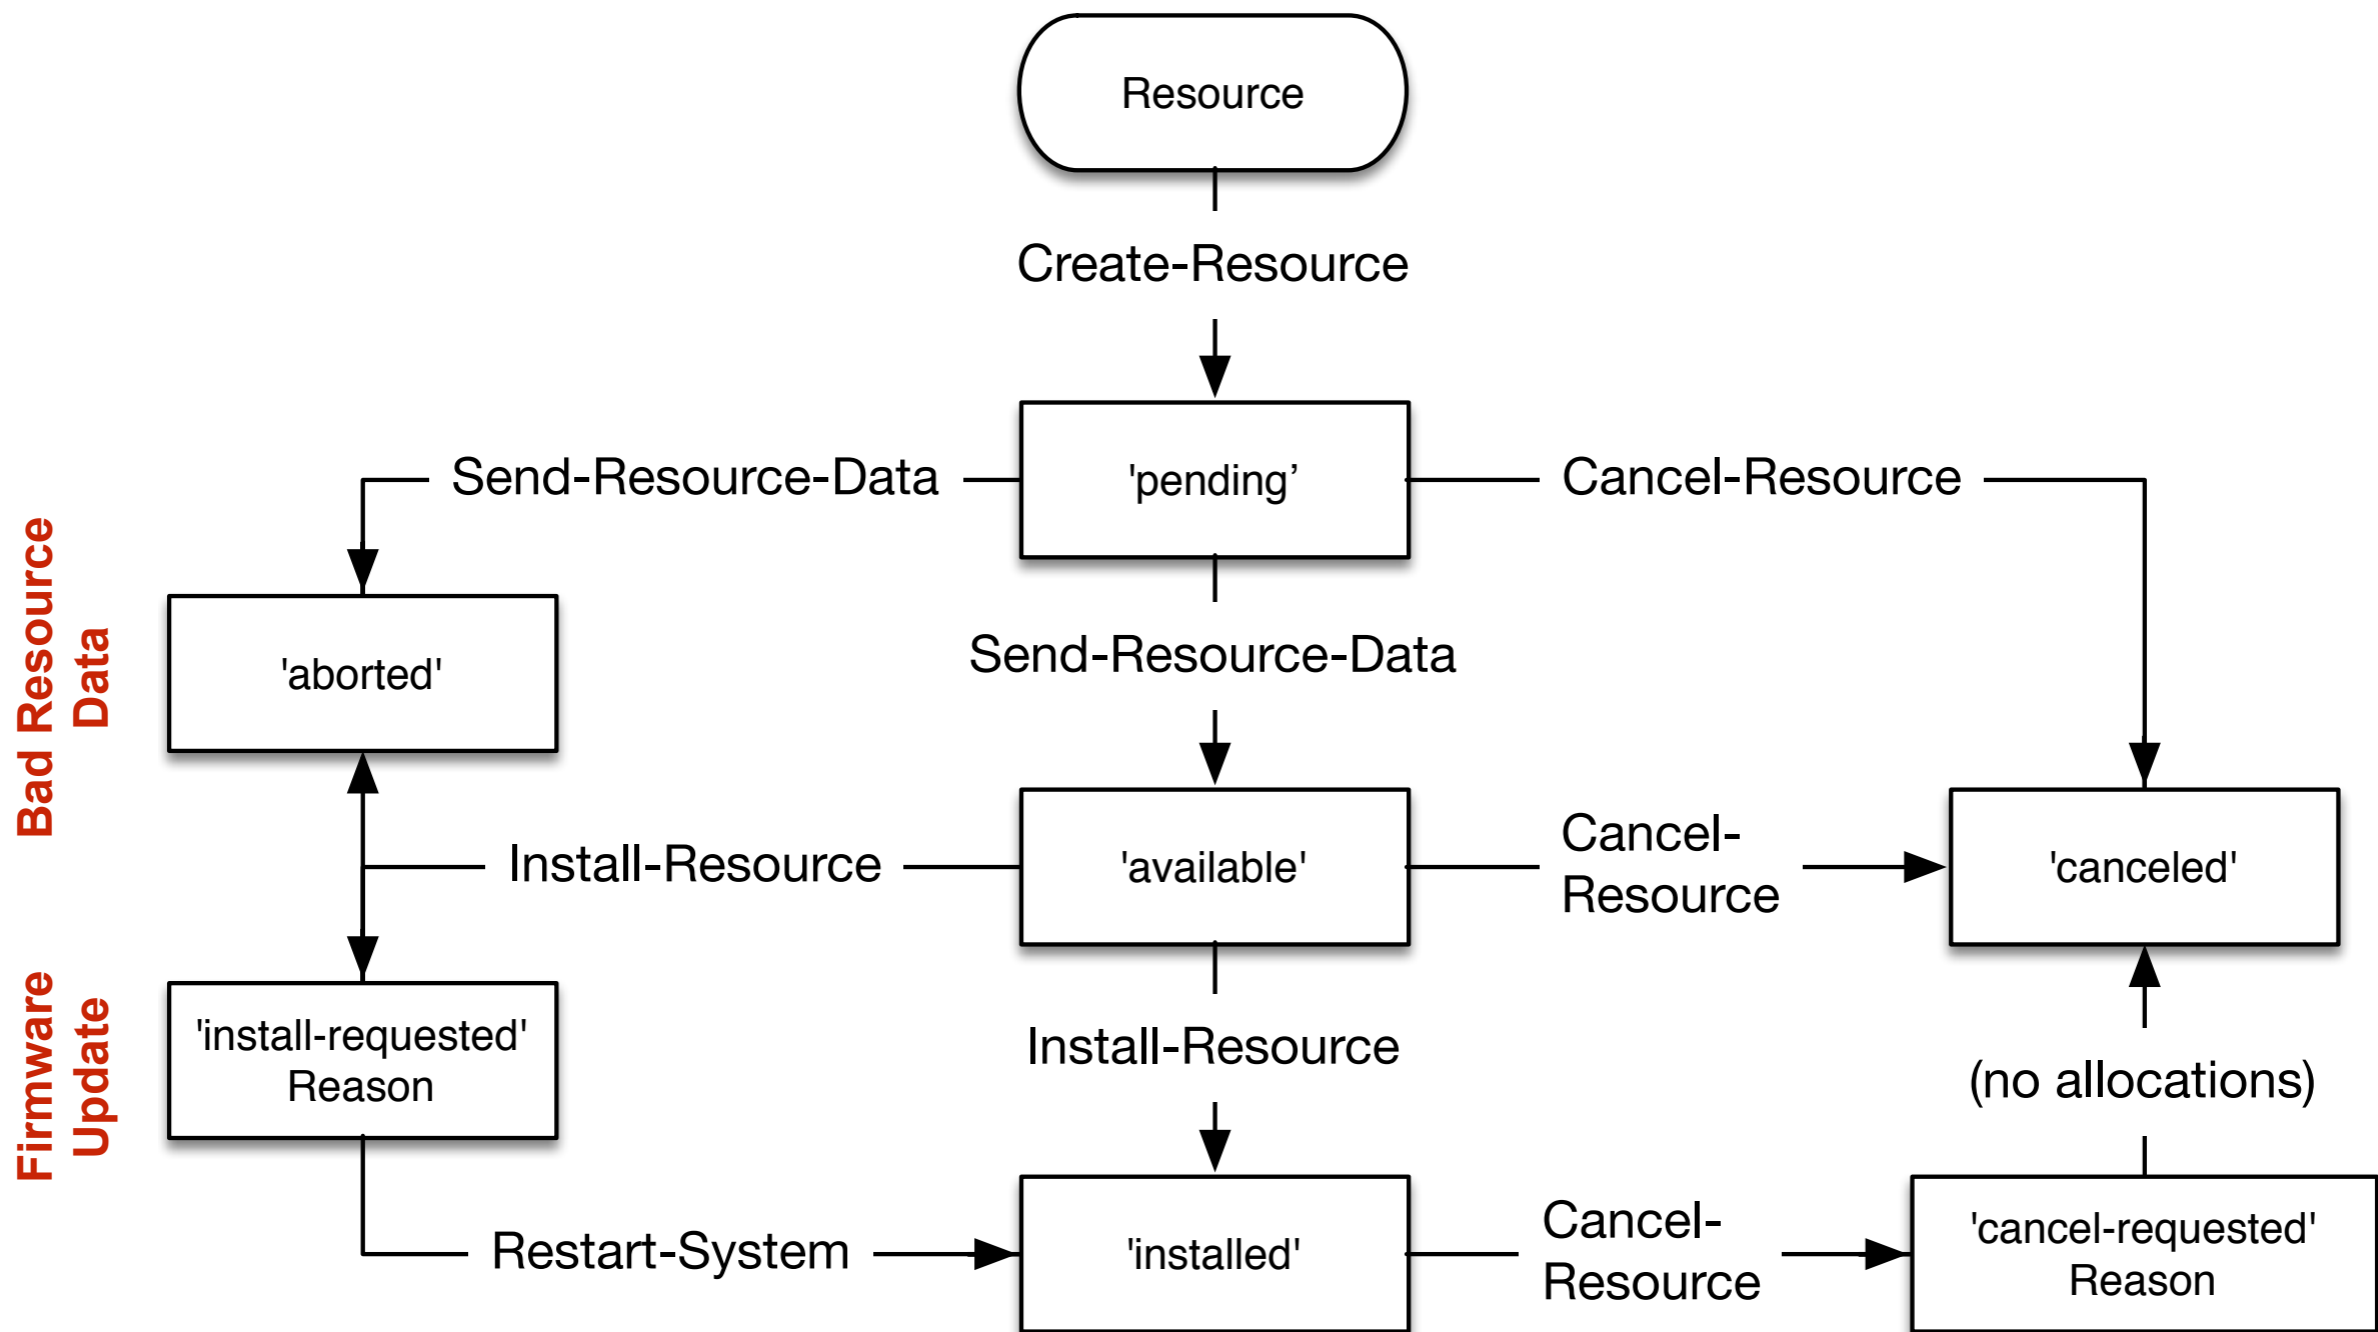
Resource

Create-Resource

Send-Resource-Data

'pending’

Cancel-Resource

Bad Resource Data

'aborted'

Send-Resource-Data

Install-Resource

'available'

Cancel-Resource

'canceled'

Firmware Update

'install-requested' Reason

Install-Resource

(no allocations)

Restart-System

'installed'

Cancel-Resource

'cancel-requested' Reason